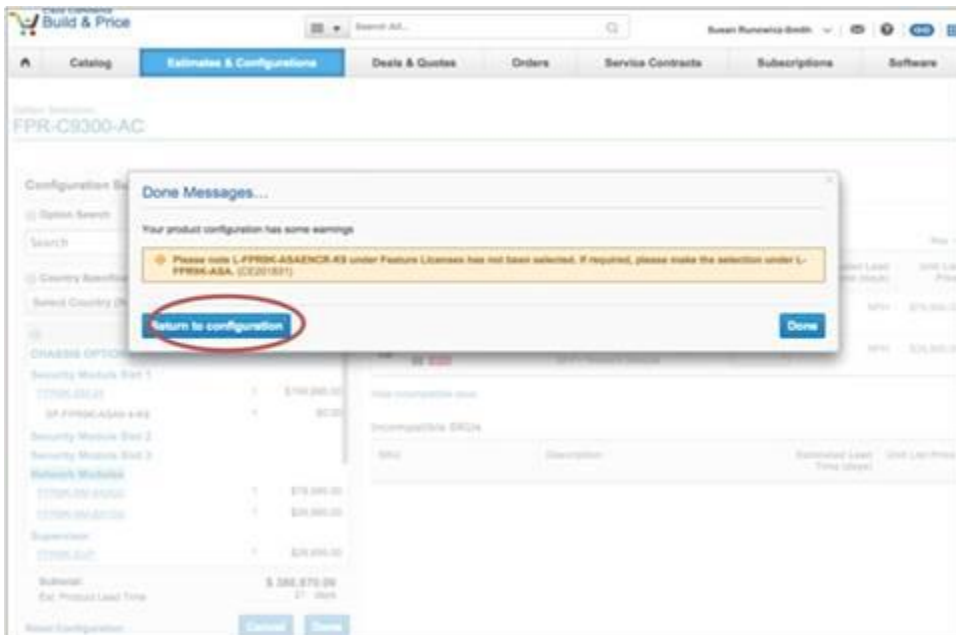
Build & Price

Search All...

Susan Runowicz-Smith

Catalog | Estimates & Configurations | Deals & Quotes | Orders | Service Contracts | Subscriptions | Software

FPR-C9300-AC

Configuration Su

Option Search

Search

Country Specific

Select Country

CHASSIS OPTIONS

Security Module Slot 1

Security Module Slot 2

Security Module Slot 3

Network Modules

Supervisor

Subtotal:

Est. Product Lead Time

$ 388,870.00

Reset Configuration

Cancel

Done

Done Messages...

Your product configuration has some warnings

Please note L-FPR9K-ASAENCR-K9 under Feature Licenses has not been selected. If required, please make the selection under L-FPR9K-ASA. (CE201831)

Return to configuration

Done

Incompatible SKUs

SKU

Description

Estimated Lead Time (days)

Unit List Price